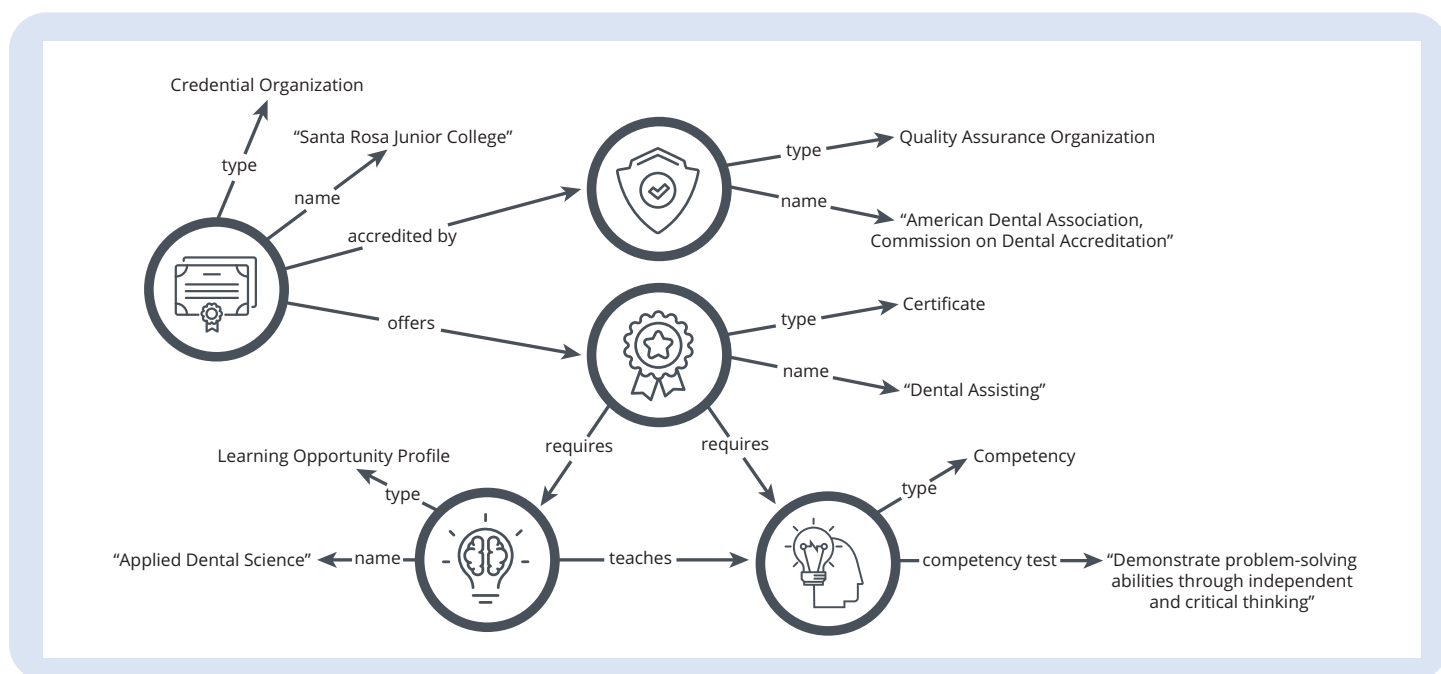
Credential Organization

type

name

"Santa Rosa Junior College"

accredited by

type

Quality Assurance Organization

name

"American Dental Association, Commission on Dental Accreditation"

offers

type

Certificate

name

"Dental Assisting"

requires

requires

Learning Opportunity Profile

type

Competency

type

"Applied Dental Science"

name

teaches

competency test

"Demonstrate problem-solving abilities through independent and critical thinking"